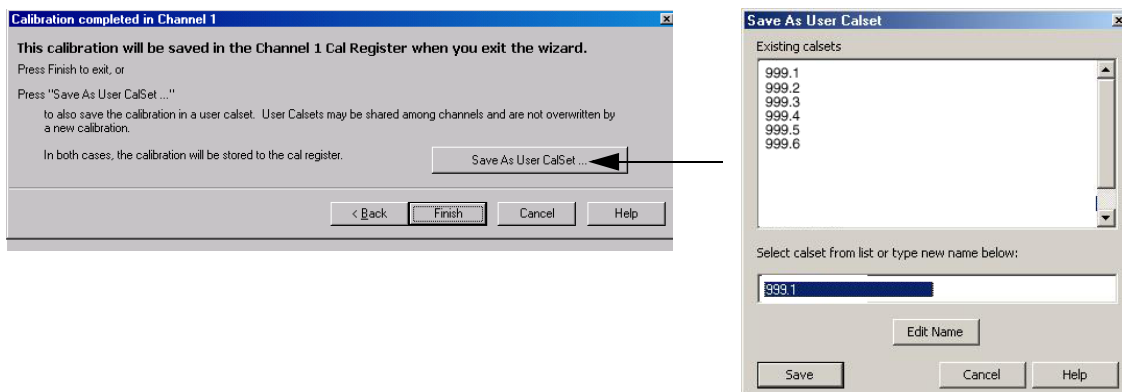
Calibration completed in Channel 1

This calibration will be saved in the Channel 1 Cal Register when you exit the wizard.

Press Finish to exit, or

Press "Save As User CalSet ..."

to also save the calibration in a user calset. User Calsets may be shared among channels and are not overwritten by a new calibration.

In both cases, the calibration will be stored to the cal register.

Save As User CalSet ...

< Back

Finish

Cancel

Help

Save As User Calset

Existing calsets

999.1
999.2
999.3
999.4
999.5
999.6

Select calset from list or type new name below:

999.1

Edit Name

Save

Cancel

Help